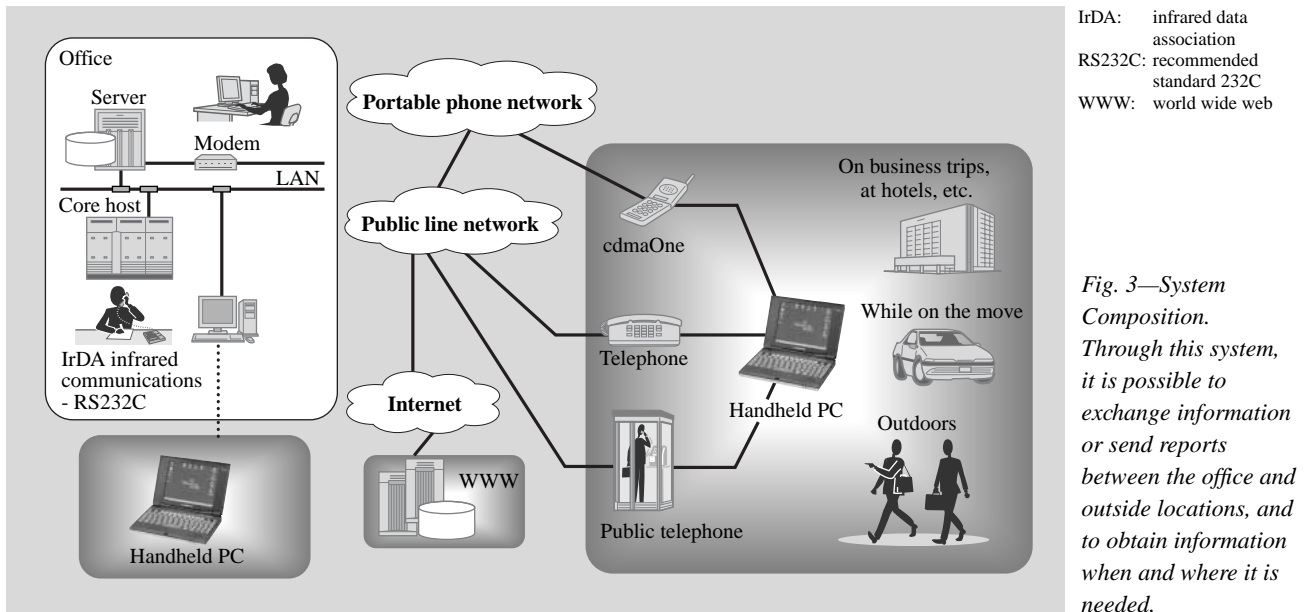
Office

Server

Modem

LAN

Core host

IrDA infrared communications - RS232C

Handheld PC

Portable phone network

Public line network

Internet

WWW

cdmaOne

Telephone

Public telephone

Handheld PC

On business trips, at hotels, etc.

While on the move

Outdoors

IrDA: infrared data association
RS232C: recommended standard 232C
WWW: world wide web

*Fig. 3—System Composition.*
*Through this system, it is possible to exchange information or send reports between the office and outside locations, and to obtain information when and where it is needed.*